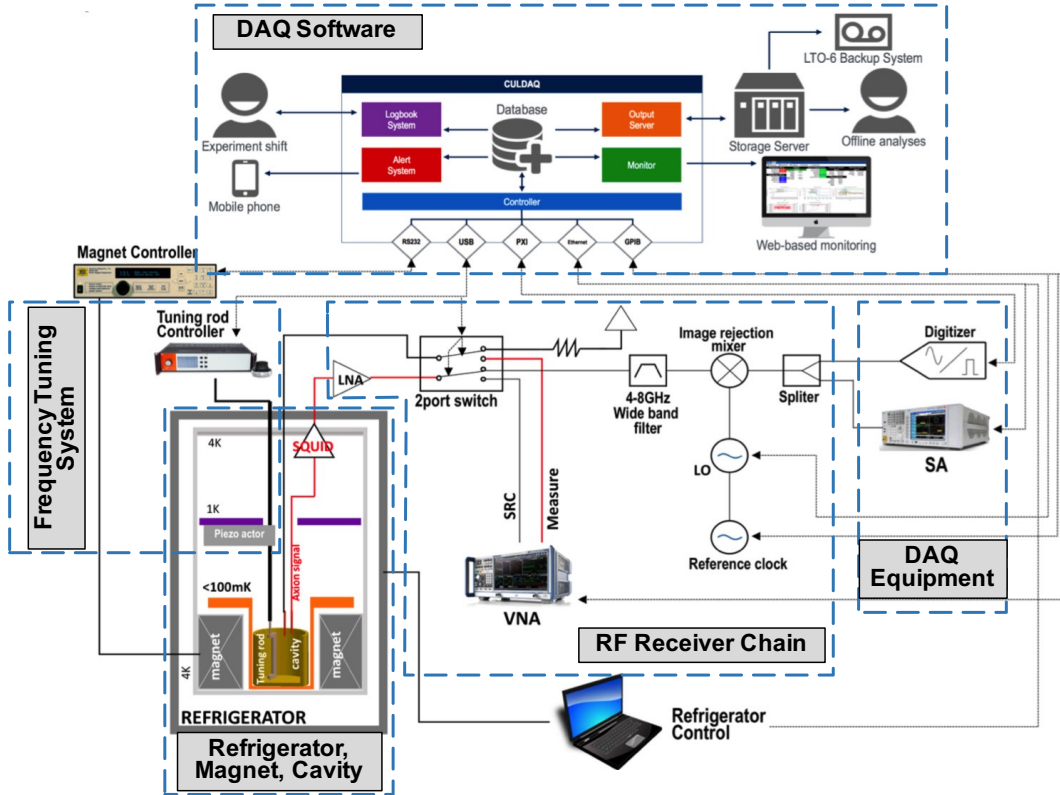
DAQ Software

LTO-6 Backup System

CULDAQ

Database

Logbook System

Output Server

Experiment shift

Storage Server

Offline analyses

Alert System

Monitor

Mobile phone

Controller

RS232

USB

PXI

Ethernet

GPIB

Web-based monitoring

Magnet Controller

Frequency Tuning System

Tuning rod Controller

LNA

2port switch

Image rejection mixer

Digitizer

4-8GHz Wide band filter

Spliter

SA

LO

Reference clock

4K

SQUID

1K

Piezo actor

Axion signal

SRC

Measure

<100mK

VNA

DAQ Equipment

RF Receiver Chain

4K

magnet

Tuning rod

cavity

magnet

REFRIGERATOR

Refrigerator Control

Refrigerator, Magnet, Cavity